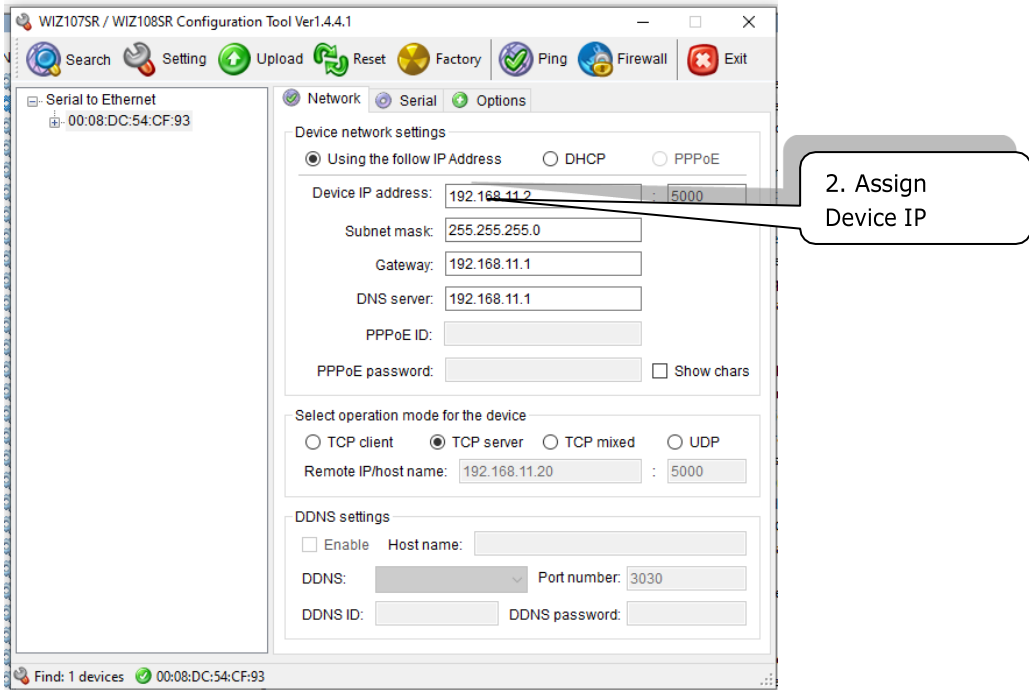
WIZ107SR / WIZ108SR Configuration Tool Ver1.4.4.1

Search Setting Upload Reset Factory Ping Firewall Exit

Serial to Ethernet
00:08:DC:54:CF:93

Network Serial Options

Device network settings
Using the follow IP Address DHCP PPPoE

Device IP address: 192.168.11.2 : 5000

2. Assign Device IP

Subnet mask: 255.255.255.0
Gateway: 192.168.11.1
DNS server: 192.168.11.1
PPPoE ID:
PPPoE password: Show chars

Select operation mode for the device
TCP client TCP server TCP mixed UDP
Remote IP/host name: 192.168.11.20 : 5000

DDNS settings
Enable Host name:
DDNS: Port number: 3030
DDNS ID: DDNS password:

Find: 1 devices 00:08:DC:54:CF:93